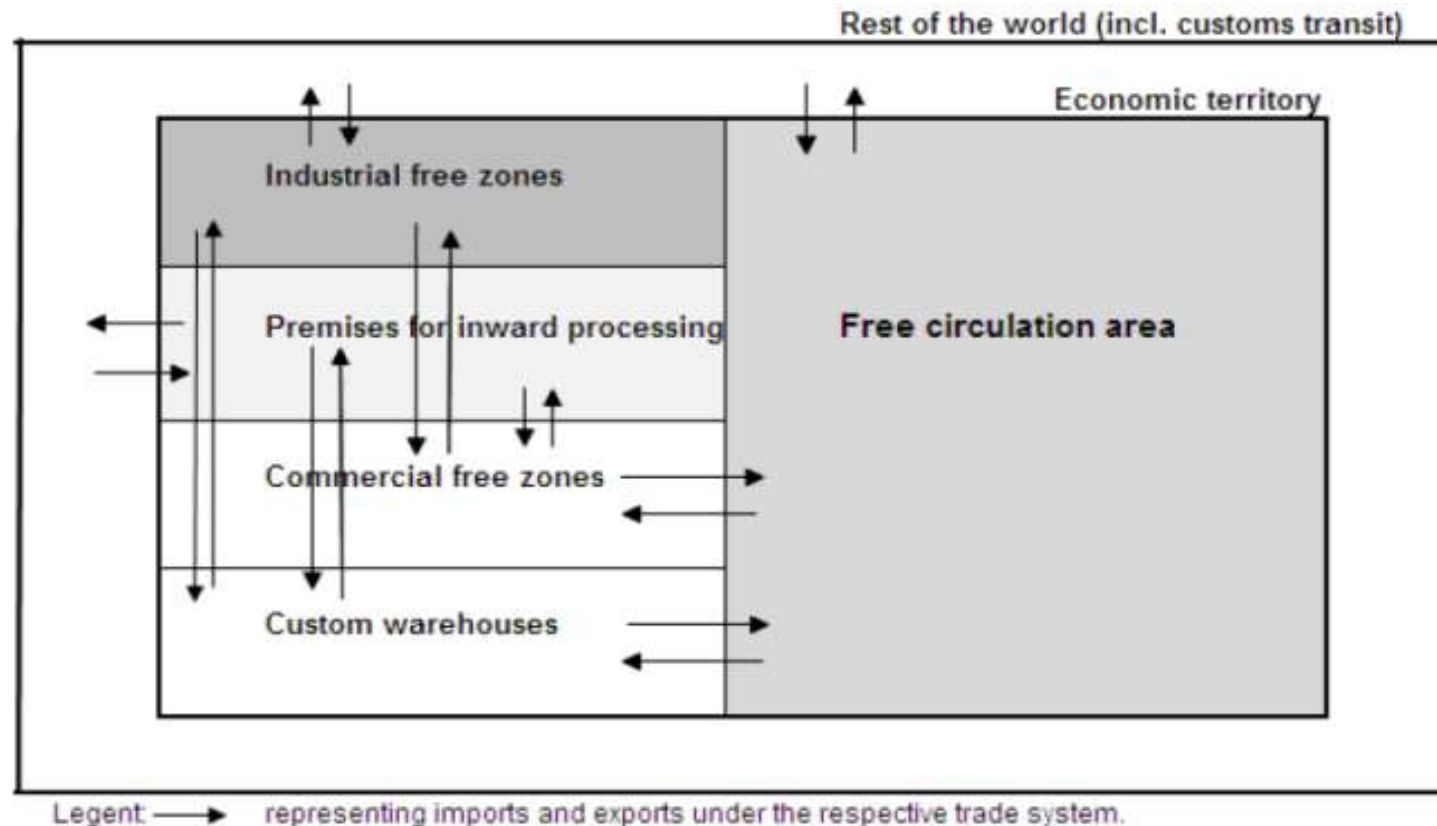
Rest of the world (incl. customs transit)

Economic territory

Industrial free zones

Premises for inward processing

Free circulation area

Commercial free zones

Custom warehouses

Legent: → representing imports and exports under the respective trade system.